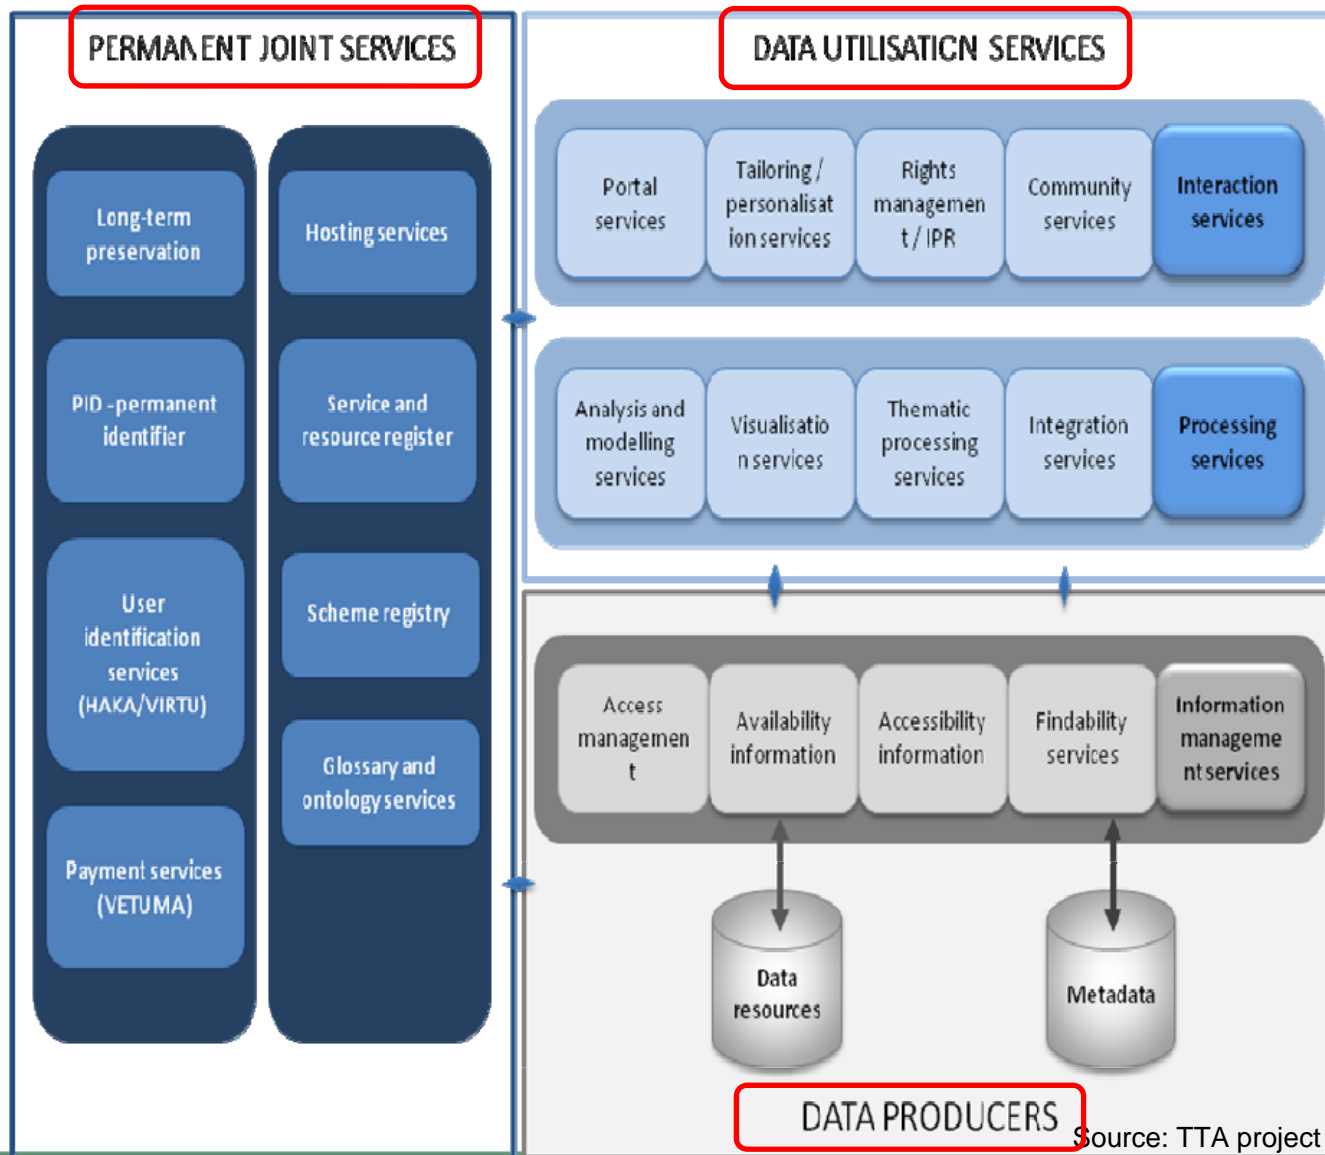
PERMANENT JOINT SERVICES

Long-term preservation

PID -permanent identifier

User identification services (HAKA/VIRTU)

Payment services (VETUMA)

Hosting services

Service and resource register

Scheme registry

Glossary and ontology services

DATA UTILISATION SERVICES

Portal services

Tailoring / personalisation services

Rights management / IPR

Community services

Interaction services

Analysis and modelling services

Visualisation services

Thematic processing services

Integration services

Processing services

Access management

Availability information

Accessibility information

Findability services

Information management services

Data resources

Metadata

DATA PRODUCERS

Source: TTA project